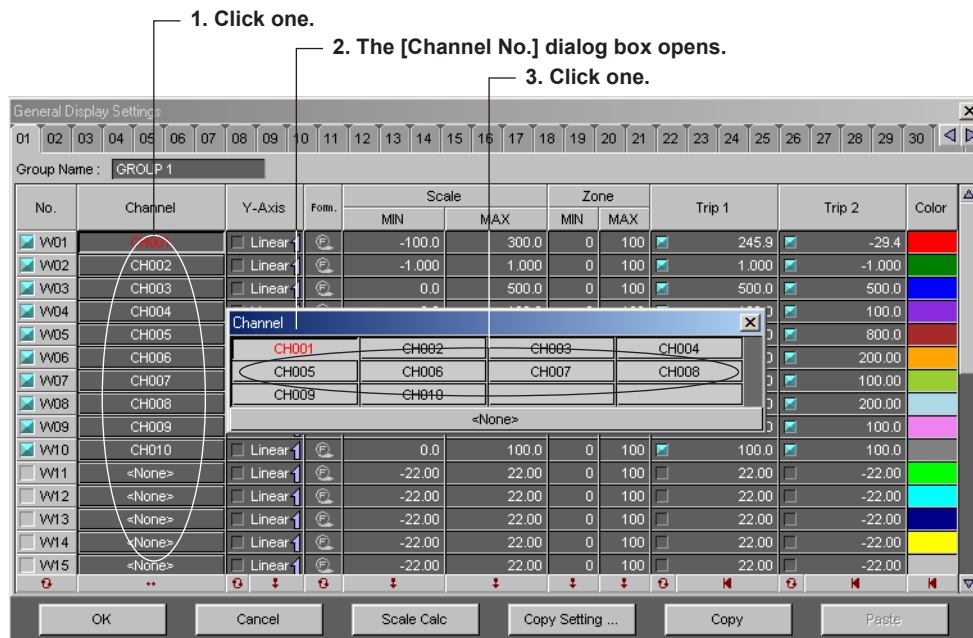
1. Click one.

2. The [Channel No.] dialog box opens.

3. Click one.

General Display Settings

01 02 03 04 05 06 07 08 09 10 11 12 13 14 15 16 17 18 19 20 21 22 23 24 25 26 27 28 29 30

Group Name : GROUP 1

| No. | Channel | Y-Axis | Form. | Scale MIN | Scale MAX | Zone MIN | Zone MAX | Trip 1 | Trip 2 | Color |
|---|---|---|---|---|---|---|---|---|---|---|
| W01 | CH001 | Linear | | -100.0 | 300.0 | 0 | 100 | 245.9 | -29.4 | |
| W02 | CH002 | Linear | | -1.000 | 1.000 | 0 | 100 | 1.000 | -1.000 | |
| W03 | CH003 | Linear | | 0.0 | 500.0 | 0 | 100 | 500.0 | 500.0 | |
| W04 | CH004 | | | | | | | | 100.0 | |
| W05 | CH005 | | | | | | | | 800.0 | |
| W06 | CH006 | | | | | | | | 200.00 | |
| W07 | CH007 | | | | | | | | 100.00 | |
| W08 | CH008 | | | | | | | | 200.00 | |
| W09 | CH009 | | | | | | | | 100.0 | |
| W10 | CH010 | Linear | | 0.0 | 100.0 | 0 | 100 | 100.0 | 100.0 | |
| W11 | <None> | Linear | | -22.00 | 22.00 | 0 | 100 | 22.00 | -22.00 | |
| W12 | <None> | Linear | | -22.00 | 22.00 | 0 | 100 | 22.00 | -22.00 | |
| W13 | <None> | Linear | | -22.00 | 22.00 | 0 | 100 | 22.00 | -22.00 | |
| W14 | <None> | Linear | | -22.00 | 22.00 | 0 | 100 | 22.00 | -22.00 | |
| W15 | <None> | Linear | | -22.00 | 22.00 | 0 | 100 | 22.00 | -22.00 | |

Channel

| CH001 | CH002 | CH003 | CH004 |
|---|---|---|---|
| CH005 | CH006 | CH007 | CH008 |
| CH009 | CH010 | | |

<None>

OK Cancel Scale Calc Copy Setting ... Copy Paste